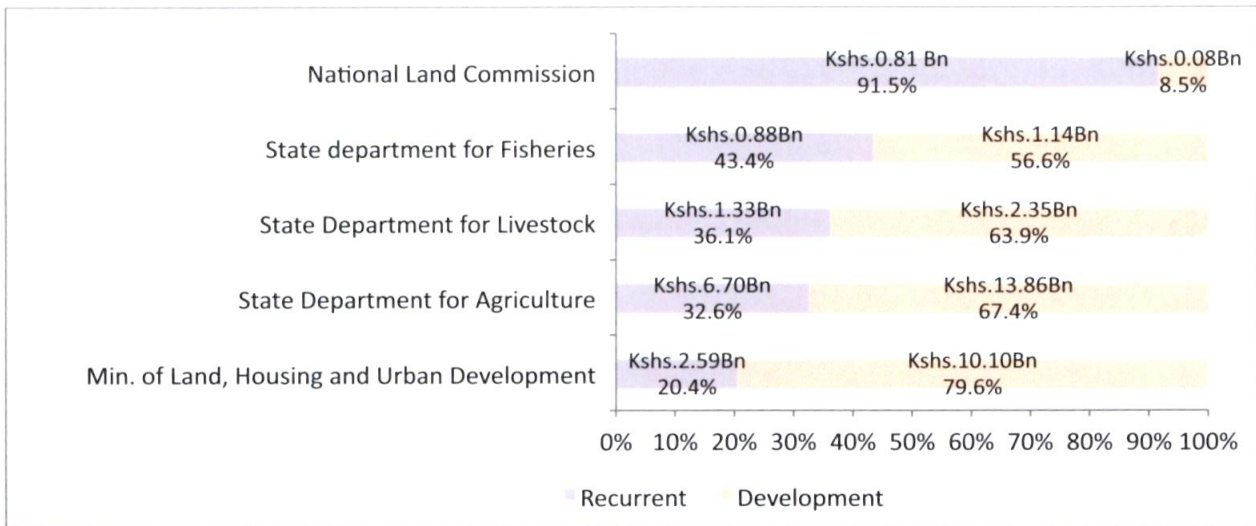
National Land Commission
Kshs.0.81 Bn
91.5%
Kshs.0.08Bn
8.5%

State department for Fisheries
Kshs.0.88Bn
43.4%
Kshs.1.14Bn
56.6%

State Department for Livestock
Kshs.1.33Bn
36.1%
Kshs.2.35Bn
63.9%

State Department for Agriculture
Kshs.6.70Bn
32.6%
Kshs.13.86Bn
67.4%

Min. of Land, Housing and Urban Development
Kshs.2.59Bn
20.4%
Kshs.10.10Bn
79.6%

0% 10% 20% 30% 40% 50% 60% 70% 80% 90% 100%

Recurrent Development